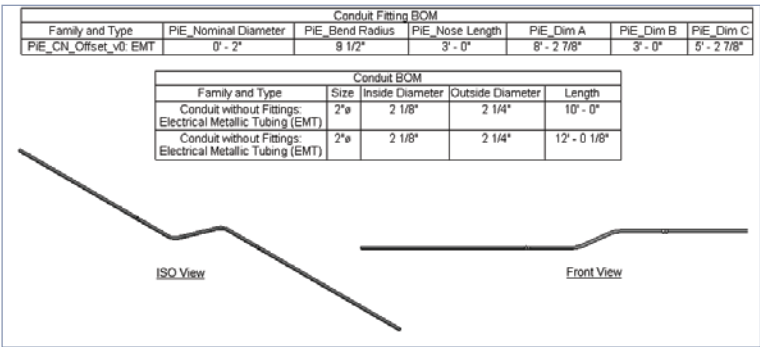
Conduit Fitting BOM

| Family and Type | PiE_Nominal Diameter | PiE_Bend Radius | PiE_Nose Length | PiE_Dim A | PiE_Dim B | PiE_Dim C |
|---|---|---|---|---|---|---|
| PiE_CN_Offset_v0: EMT | 0' - 2" | 9 1/2" | 3' - 0" | 8' - 2 7/8" | 3' - 0" | 5' - 2 7/8" |

Conduit BOM

| Family and Type | Size | Inside Diameter | Outside Diameter | Length |
|---|---|---|---|---|
| Conduit without Fittings: Electrical Metallic Tubing (EMT) | 2"ø | 2 1/8" | 2 1/4" | 10' - 0" |
| Conduit without Fittings: Electrical Metallic Tubing (EMT) | 2"ø | 2 1/8" | 2 1/4" | 12' - 0 1/8" |

ISO View

Front View